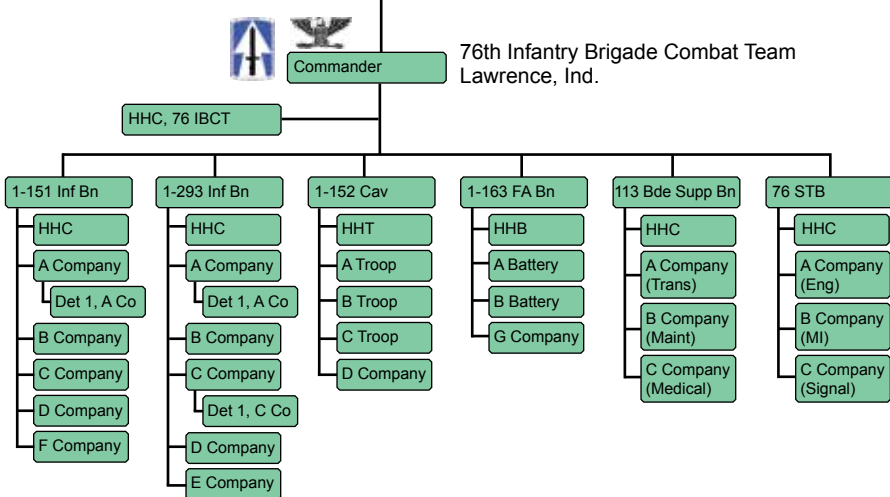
Commander

76th Infantry Brigade Combat Team
Lawrence, Ind.

HHC, 76 IBCT

1-151 Inf Bn
HHC
A Company
Det 1, A Co
B Company
C Company
D Company
F Company

1-293 Inf Bn
HHC
A Company
Det 1, A Co
B Company
C Company
Det 1, C Co
D Company
E Company

1-152 Cav
HHT
A Troop
B Troop
C Troop
D Company

1-163 FA Bn
HHB
A Battery
B Battery
G Company

113 Bde Supp Bn
HHC
A Company (Trans)
B Company (Maint)
C Company (Medical)

76 STB
HHC
A Company (Eng)
B Company (MI)
C Company (Signal)